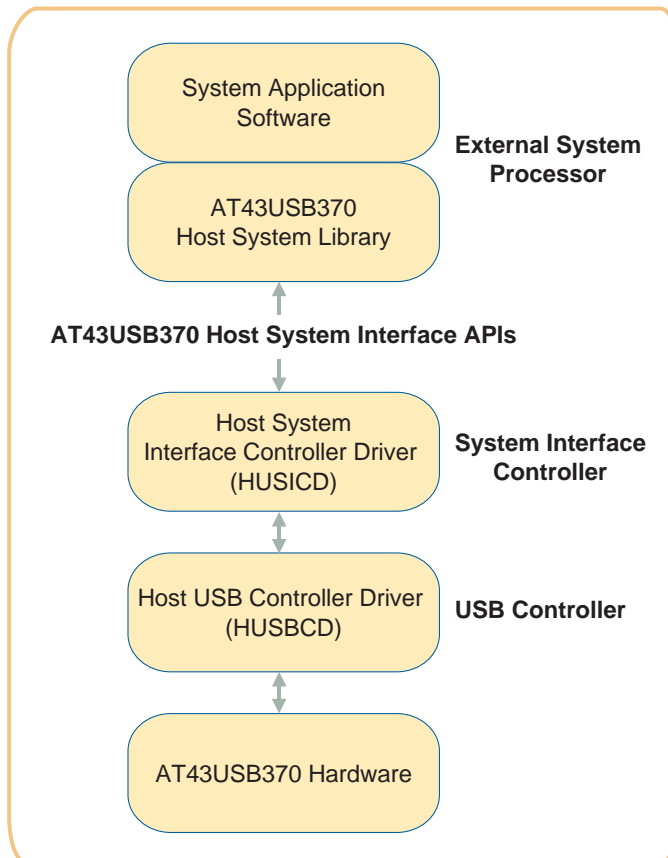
System Application Software

AT43USB370 Host System Library

External System Processor

AT43USB370 Host System Interface APIs

Host System Interface Controller Driver (HUSICD)

System Interface Controller

Host USB Controller Driver (HUSBCD)

USB Controller

AT43USB370 Hardware